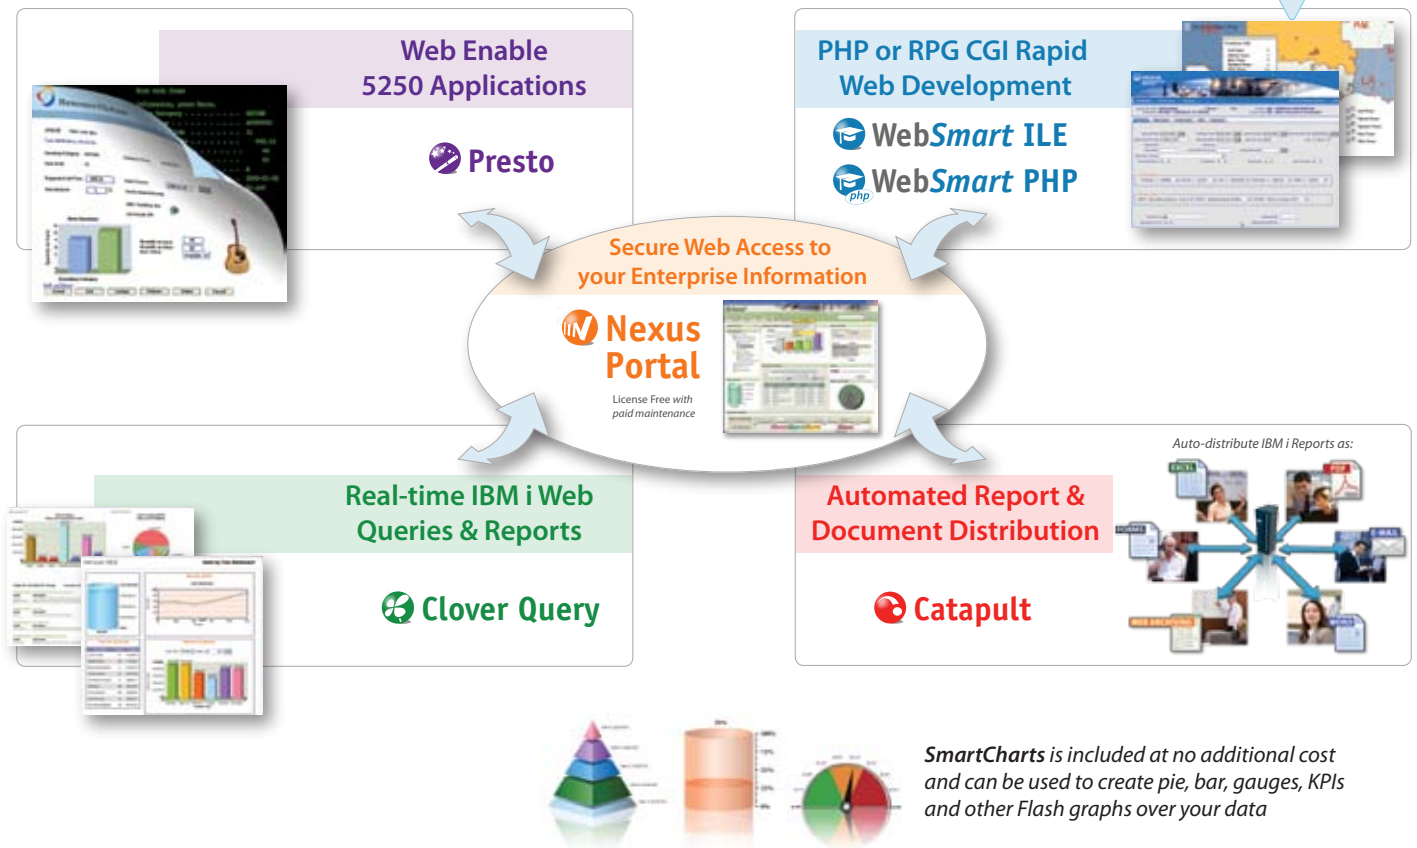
Web Enable
5250 Applications

Presto

PHP or RPG CGI Rapid
Web Development

WebSmart ILE

WebSmart PHP

php

Secure Web Access to
your Enterprise Information

Nexus
Portal

License Free with
paid maintenance

Real-time IBM i Web
Queries & Reports

Clover Query

Auto-distribute IBM i Reports as:

Automated Report &
Document Distribution

Catapult

EXCEL

PDF

FORMS

E-MAIL

WEB ARCHIVING

WORD

*SmartCharts* is included at no additional cost and can be used to create pie, bar, gauges, KPIs and other Flash graphs over your data